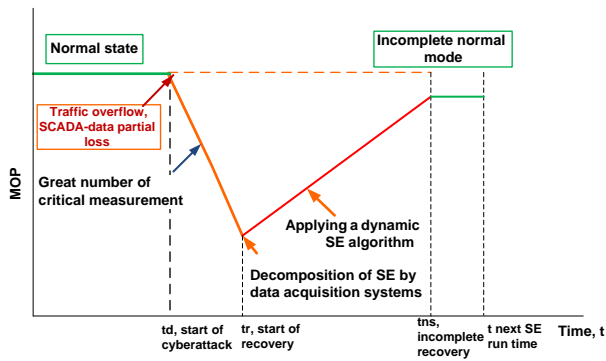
Normal state

Incomplete normal mode

Traffic overflow, SCADA-data partial loss

MOP

Great number of critical measurement

Applying a dynamic SE algorithm

Decomposition of SE by data acquisition systems

td, start of cyberattack

tr, start of recovery

tns, incomplete recovery

t next SE run time

Time, t